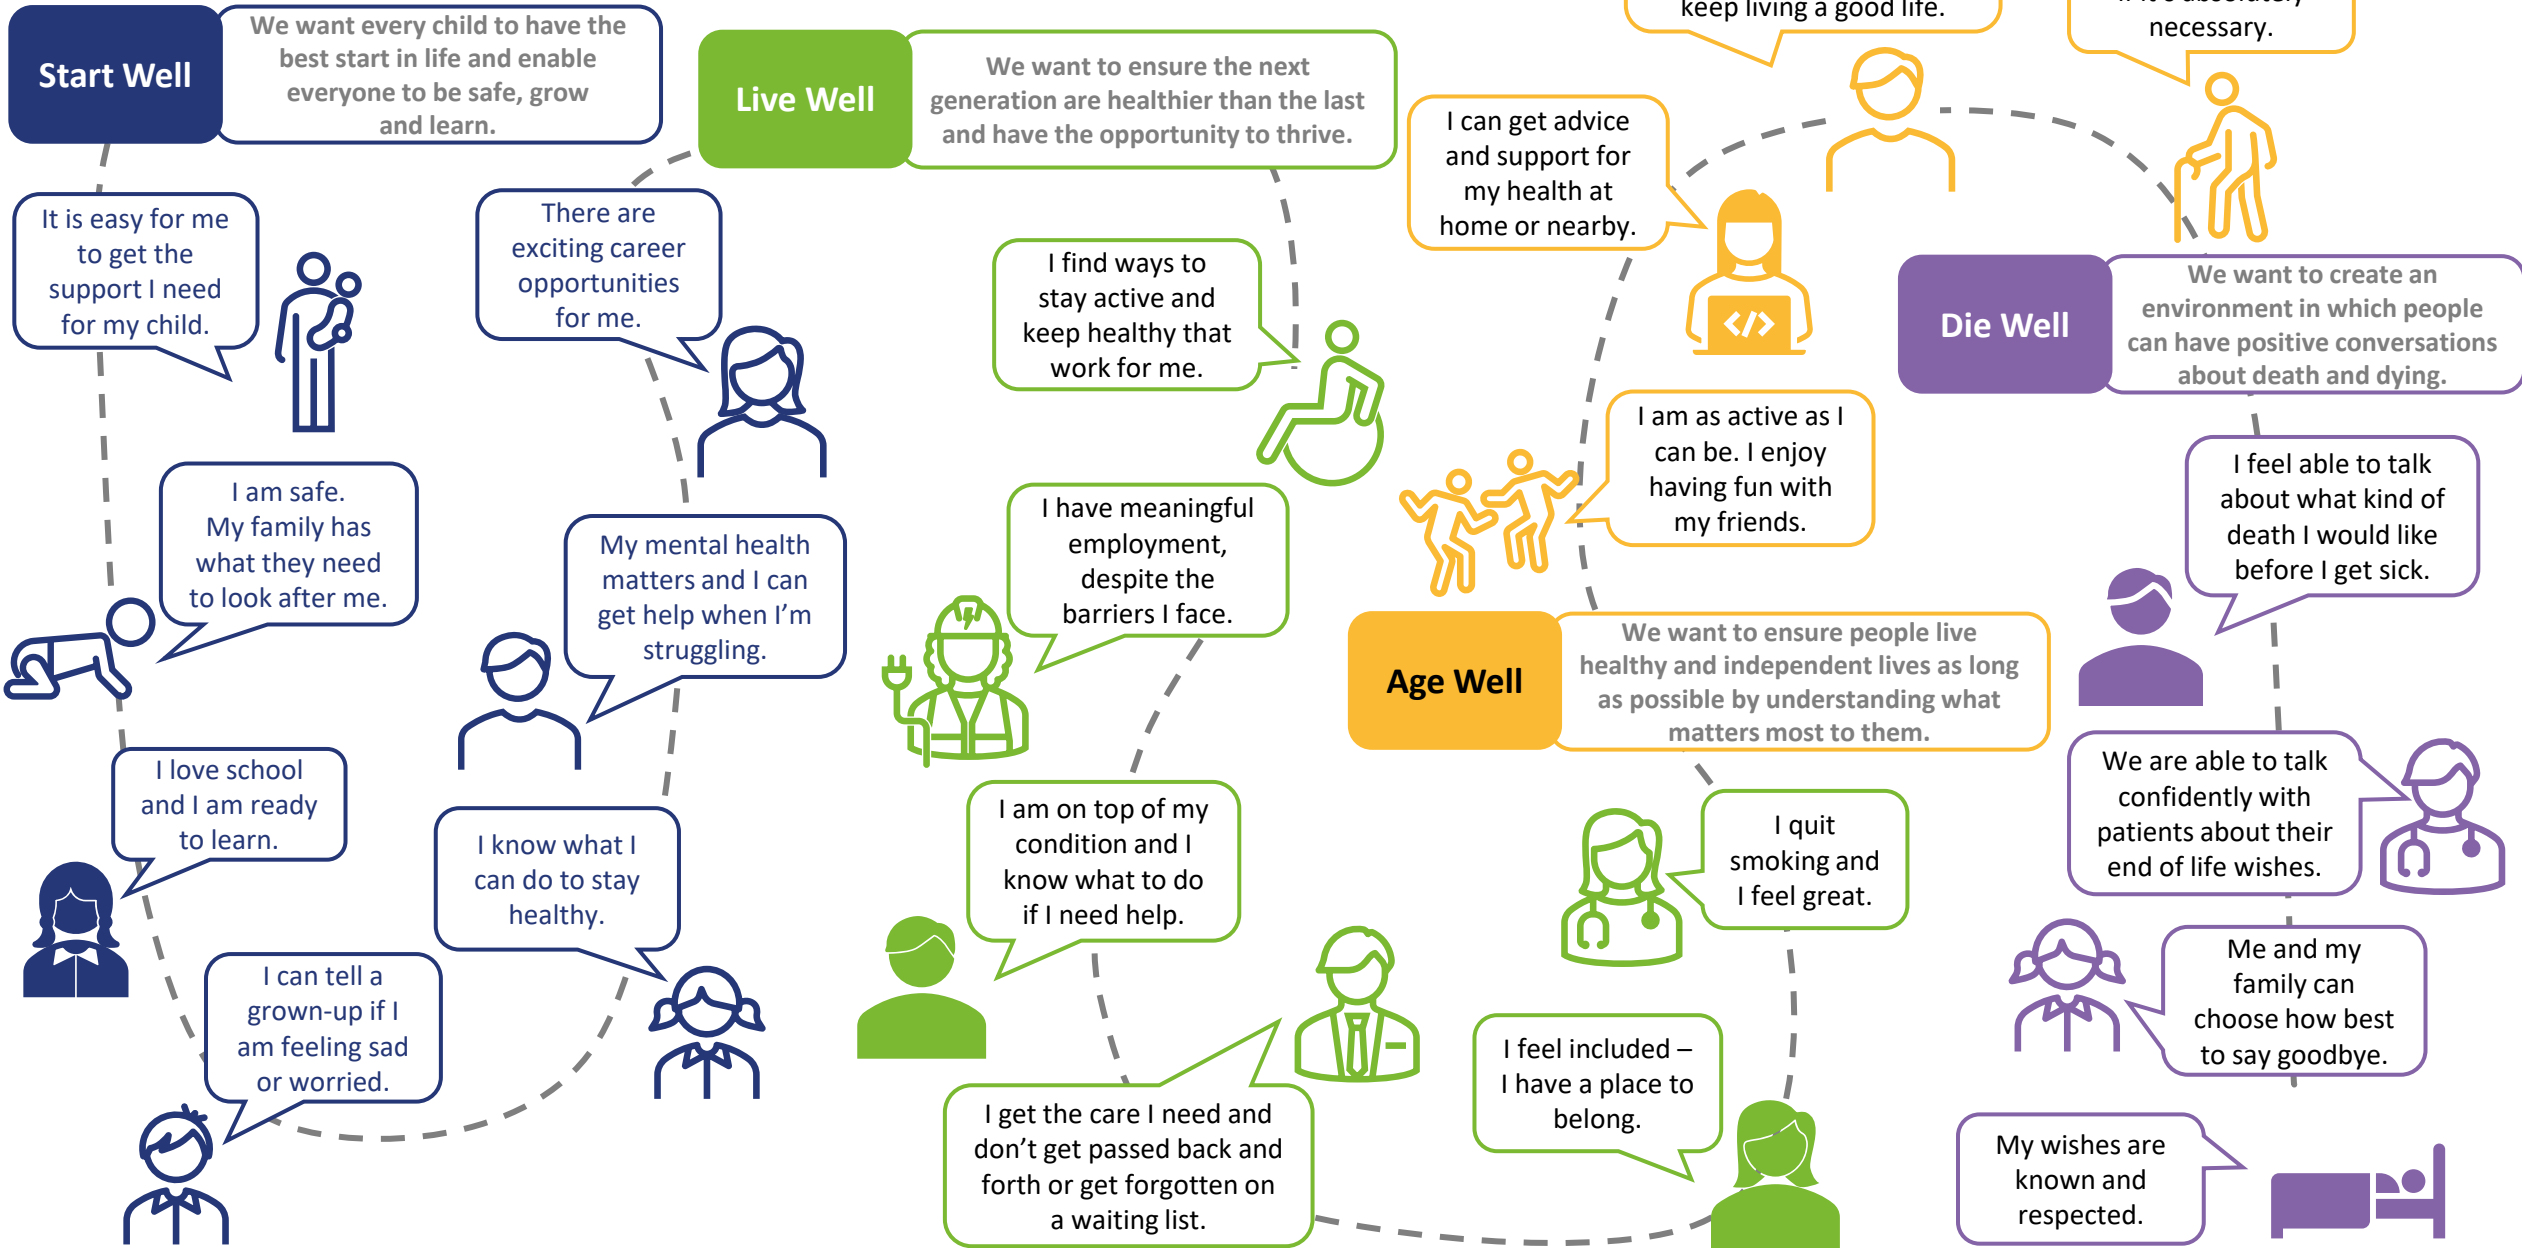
Start Well

We want every child to have the best start in life and enable everyone to be safe, grow and learn.

It is easy for me to get the support I need for my child.

I am safe. My family has what they need to look after me.

I love school and I am ready to learn.

I can tell a grown-up if I am feeling sad or worried.

There are exciting career opportunities for me.

My mental health matters and I can get help when I'm struggling.

I know what I can do to stay healthy.

Live Well

We want to ensure the next generation are healthier than the last and have the opportunity to thrive.

I find ways to stay active and keep healthy that work for me.

I have meaningful employment, despite the barriers I face.

I am on top of my condition and I know what to do if I need help.

I get the care I need and don't get passed back and forth or get forgotten on a waiting list.

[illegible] keep living a good life.

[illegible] necessary.

I can get advice and support for my health at home or nearby.

I am as active as I can be. I enjoy having fun with my friends.

Age Well

We want to ensure people live healthy and independent lives as long as possible by understanding what matters most to them.

I quit smoking and I feel great.

I feel included – I have a place to belong.

Die Well

We want to create an environment in which people can have positive conversations about death and dying.

I feel able to talk about what kind of death I would like before I get sick.

We are able to talk confidently with patients about their end of life wishes.

Me and my family can choose how best to say goodbye.

My wishes are known and respected.